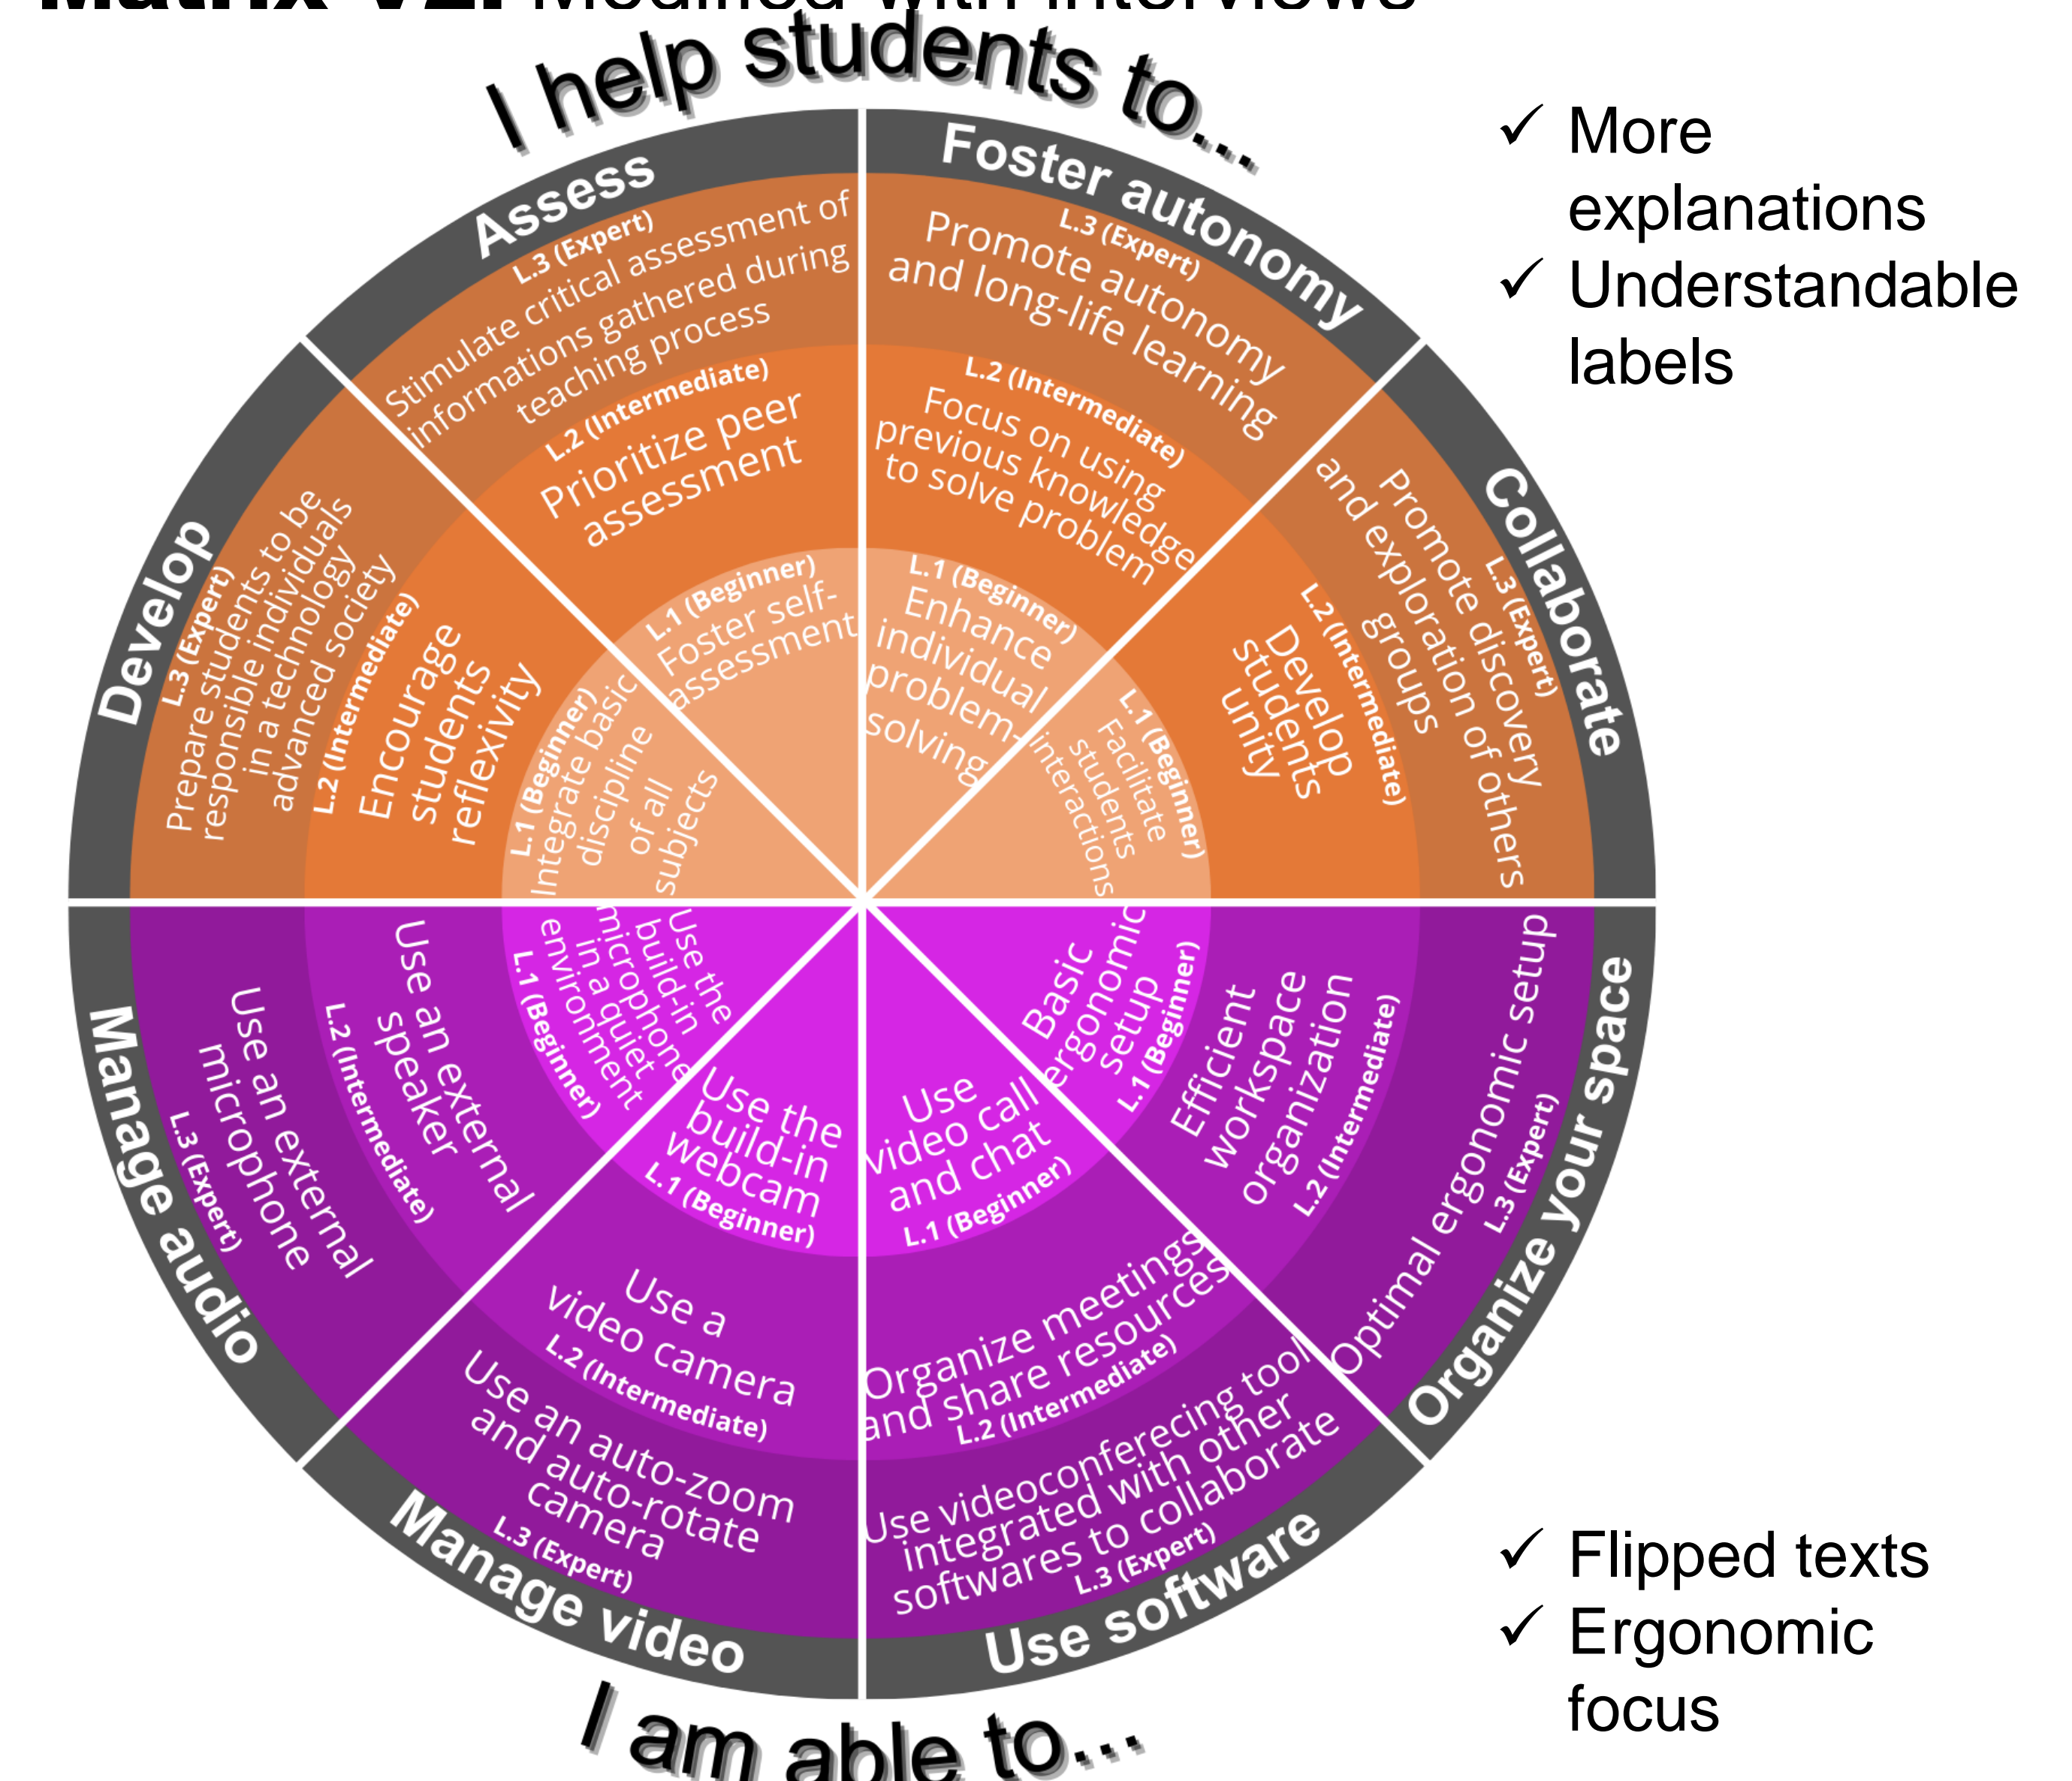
Matrix V2: Modified with interviews

I help students to...

Assess
L.3 (Expert)
Stimulate critical assessment of informations gathered during teaching process
L.2 (Intermediate)
Prioritize peer assessment
L.1 (Beginner)
Foster self-assessment

Foster autonomy
L.3 (Expert)
Promote autonomy and long-life learning
L.2 (Intermediate)
Focus on using previous knowledge to solve problem
L.1 (Beginner)
Enhance individual problem-solving

Collaborate
L.3 (Expert)
Promote discovery and exploration of others groups
L.2 (Intermediate)
Develop students unity
L.1 (Beginner)
Facilitate students interactions

Develop
L.3 (Expert)
Prepare students to be responsible individuals in a technology advanced society
L.2 (Intermediate)
Encourage students reflexivity
L.1 (Beginner)
Integrate basic discipline of all subjects

Manage audio
L.3 (Expert)
Use an external microphone
L.2 (Intermediate)
Use an external speaker
L.1 (Beginner)
Use the build-in microphone in a quiet environment

Manage video
L.1 (Beginner)
Use the build-in webcam
L.2 (Intermediate)
Use a video camera
L.3 (Expert)
Use an auto-zoom and auto-rotate camera

Use software
L.1 (Beginner)
Use video call and chat
L.2 (Intermediate)
Organize meetings and share resources
L.3 (Expert)
Use videoconferecing tool integrated with other softwares to collaborate

Organize your space
L.1 (Beginner)
Basic ergonomic setup
L.2 (Intermediate)
Efficient workspace organization
L.3 (Expert)
Optimal ergonomic setup

I am able to...

✓ More explanations
✓ Understandable labels

✓ Flipped texts
✓ Ergonomic focus